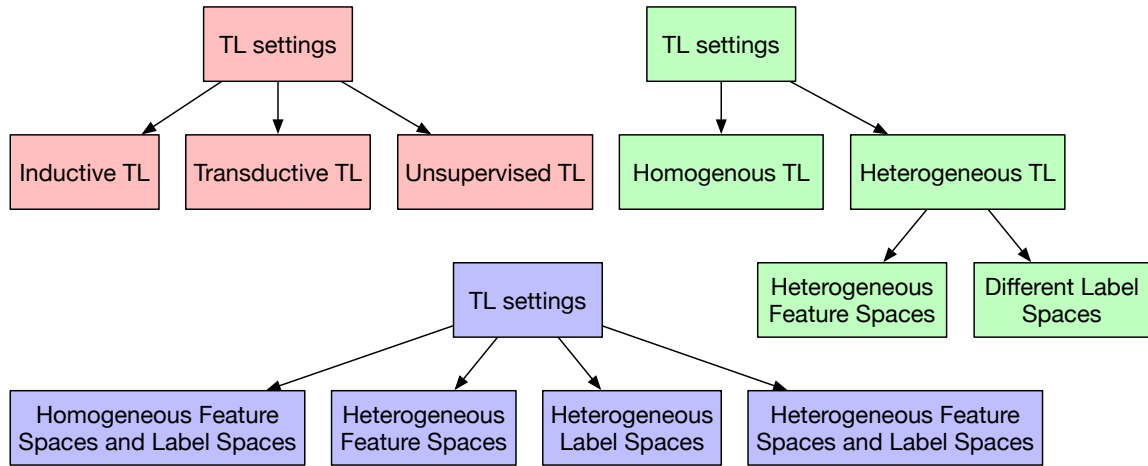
TL settings

Inductive TL

Transductive TL

Unsupervised TL

TL settings

Homogenous TL

Heterogeneous TL

Heterogeneous Feature Spaces

Different Label Spaces

TL settings

Homogeneous Feature Spaces and Label Spaces

Heterogeneous Feature Spaces

Heterogeneous Label Spaces

Heterogeneous Feature Spaces and Label Spaces